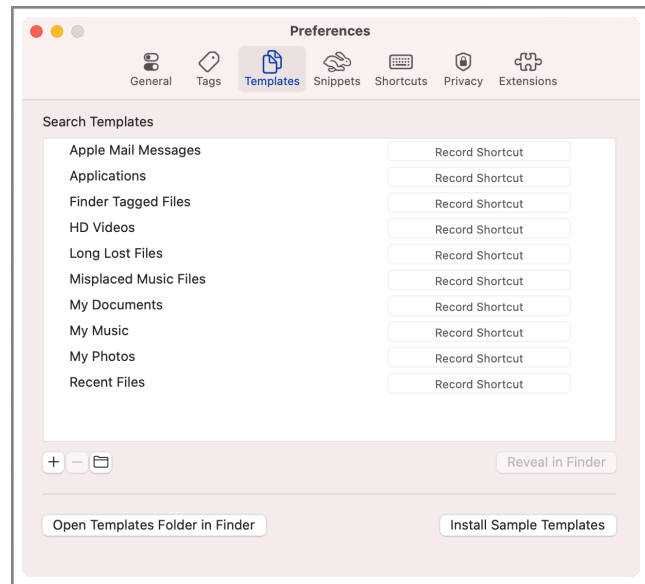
Preferences

General Tags Templates Snippets Shortcuts Privacy Extensions

Search Templates

| | |
|---|---|
| Apple Mail Messages | Record Shortcut |
| Applications | Record Shortcut |
| Finder Tagged Files | Record Shortcut |
| HD Videos | Record Shortcut |
| Long Lost Files | Record Shortcut |
| Misplaced Music Files | Record Shortcut |
| My Documents | Record Shortcut |
| My Music | Record Shortcut |
| My Photos | Record Shortcut |
| Recent Files | Record Shortcut |

+ −

Reveal in Finder

Open Templates Folder in Finder

Install Sample Templates